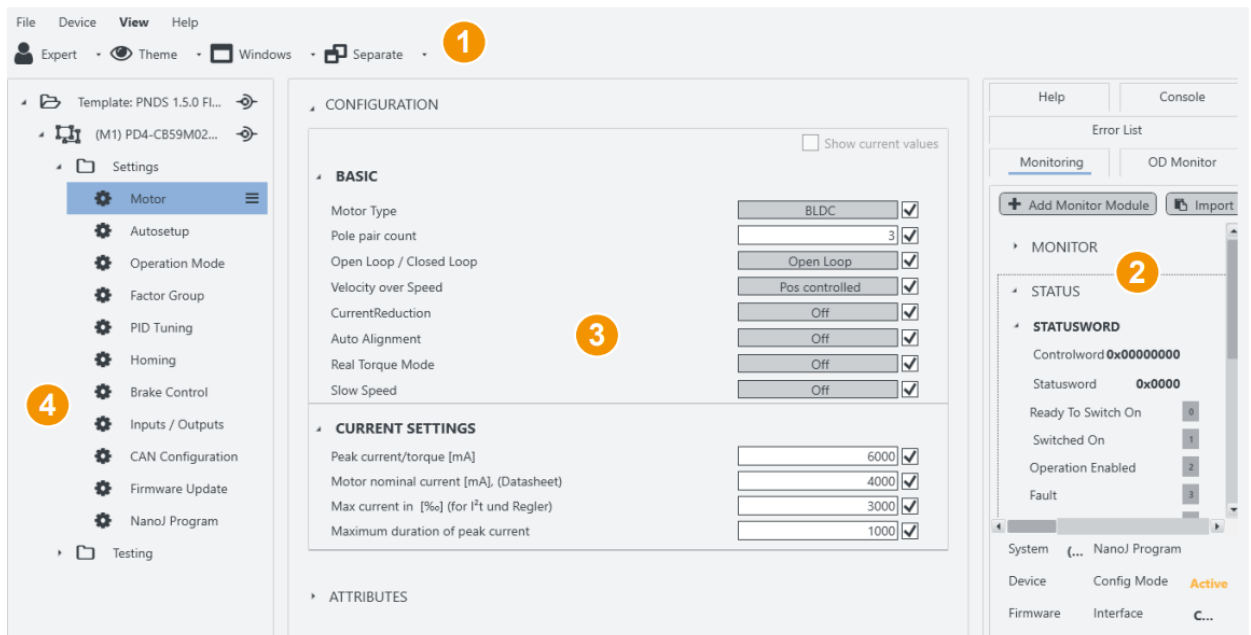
File Device View Help

Expert Theme Windows Separate

1

Template: PNDS 1.5.0 Fl...

(M1) PD4-CB59M02...

Settings

Motor

Autosetup

Operation Mode

Factor Group

PID Tuning

Homing

Brake Control

Inputs / Outputs

CAN Configuration

Firmware Update

NanoJ Program

Testing

4

CONFIGURATION

Show current values

BASIC

| | |
|---|---|
| Motor Type | BLDC |
| Pole pair count | 3 |
| Open Loop / Closed Loop | Open Loop |
| Velocity over Speed | Pos controlled |
| CurrentReduction | Off |
| Auto Alignment | Off |
| Real Torque Mode | Off |
| Slow Speed | Off |

3

CURRENT SETTINGS

| | |
|---|---|
| Peak current/torque [mA] | 6000 |
| Motor nominal current [mA], (Datasheet) | 4000 |
| Max current in [‰] (for I²t und Regler) | 3000 |
| Maximum duration of peak current | 1000 |

ATTRIBUTES

Help Console

Error List

Monitoring OD Monitor

Add Monitor Module Import

MONITOR

2

STATUS

STATUSWORD

Controlword 0x00000000

Statusword 0x0000

Ready To Switch On 0

Switched On 1

Operation Enabled 2

Fault 3

System (... NanoJ Program

Device Config Mode Active

Firmware Interface C...